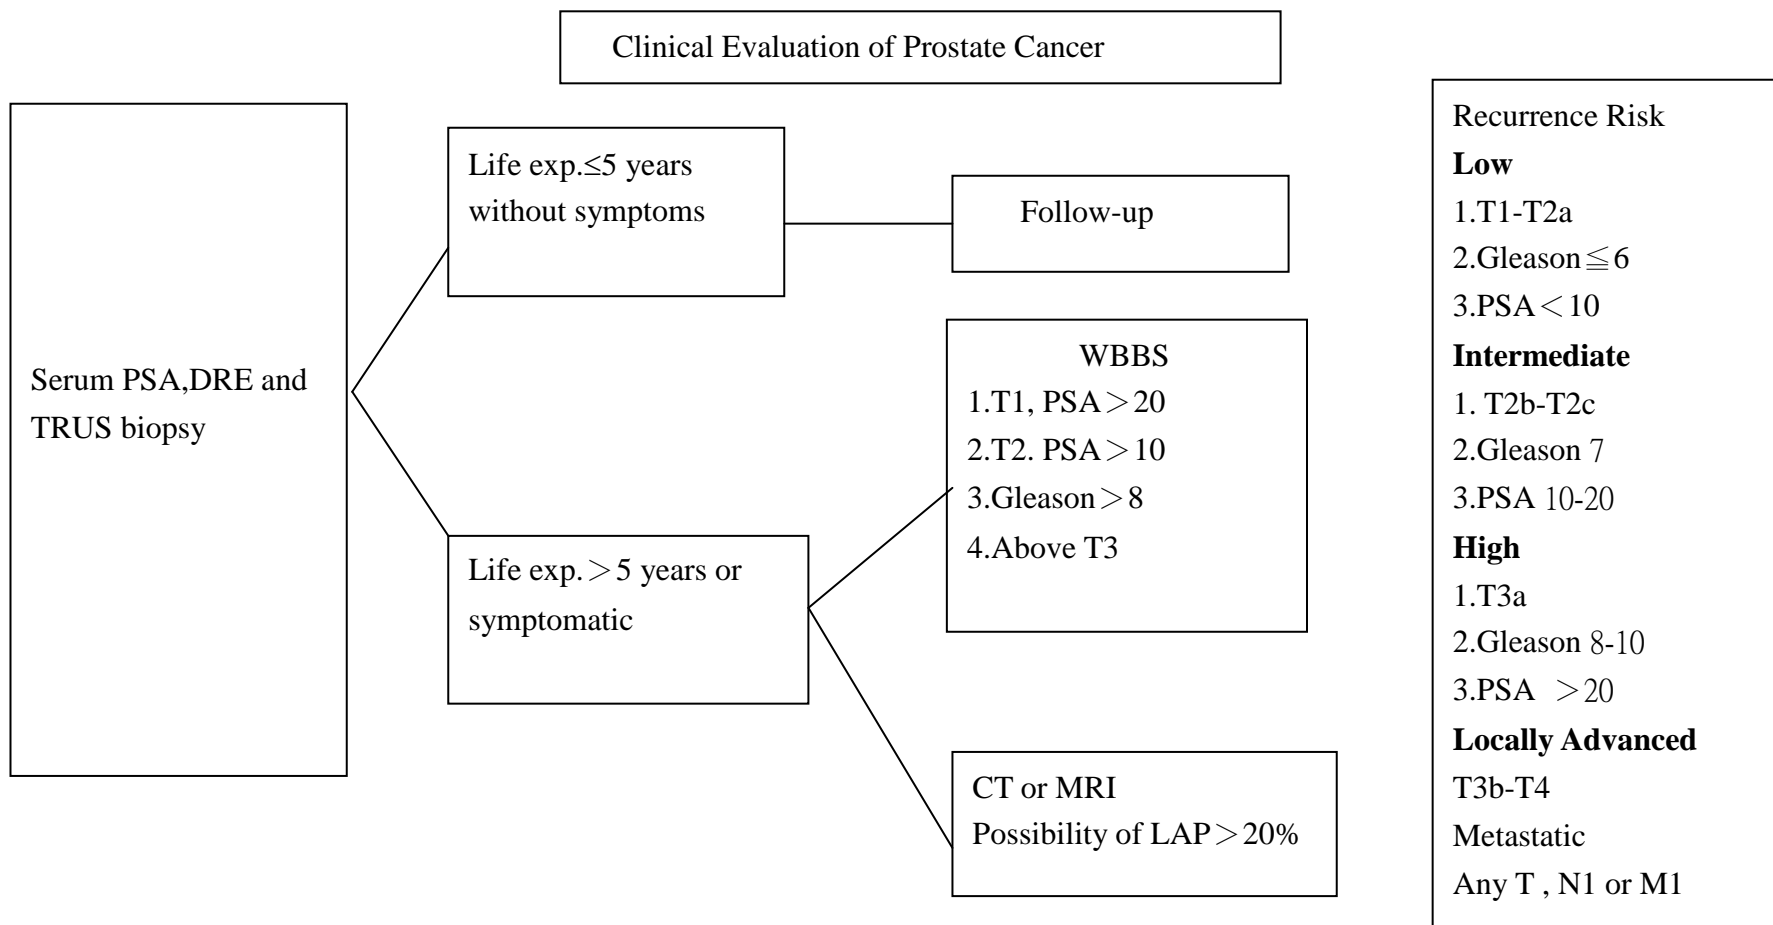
Clinical Evaluation of Prostate Cancer

Serum PSA,DRE and TRUS biopsy

Life exp.≤5 years without symptoms

Follow-up

Life exp.＞5 years or symptomatic

WBBS
1.T1, PSA＞20
2.T2. PSA＞10
3.Gleason＞8
4.Above T3

CT or MRI
Possibility of LAP＞20%

Recurrence Risk
**Low**
1.T1-T2a
2.Gleason≦6
3.PSA＜10
**Intermediate**
1. T2b-T2c
2.Gleason 7
3.PSA 10-20
**High**
1.T3a
2.Gleason 8-10
3.PSA ＞20
**Locally Advanced**
T3b-T4
Metastatic
Any T , N1 or M1